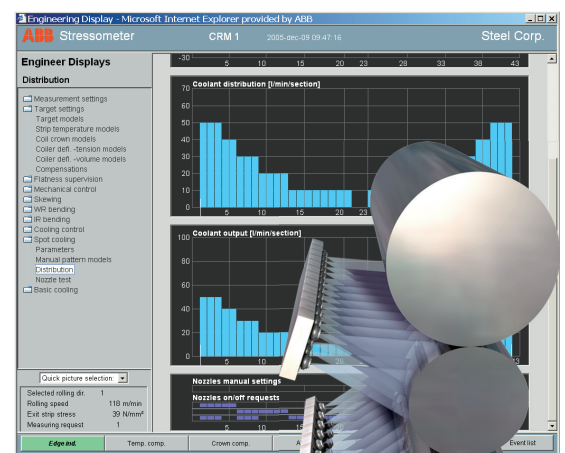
Engineering Display - Microsoft Internet Explorer provided by ABB

ABB Stressometer CRM 1 2005-dec-09 09:47:16 Steel Corp.

Engineer Displays

Distribution

Measurement settings
Target settings
Target models
Strip temperature models
Coil crown models
Coiler defl. -tension models
Coiler defl. -volume models
Compensations
Flatness supervision
Mechanical control
Skewing
WR bending
IR bending
Cooling control
Spot cooling
Parameters
Manual pattern models
Distribution
Nozzle test
Basic cooling

-30 5 10 15 20 23 23 38 43

Coolant distribution [l/min/section]

70
60
50
40
30
20
10
0
5 10 15 20 23

Coolant output [l/min/section]

100
80
60
40
20
0
5 10 15

Nozzles manual settings

Nozzles on/off requests

Quick picture selection

Selected rolling dir. 1
Rolling speed 118 m/min
Exit strip stress 39 N/mm²
Measuring request 1

Edge ind. Temp. comp. Crown comp. A Event list